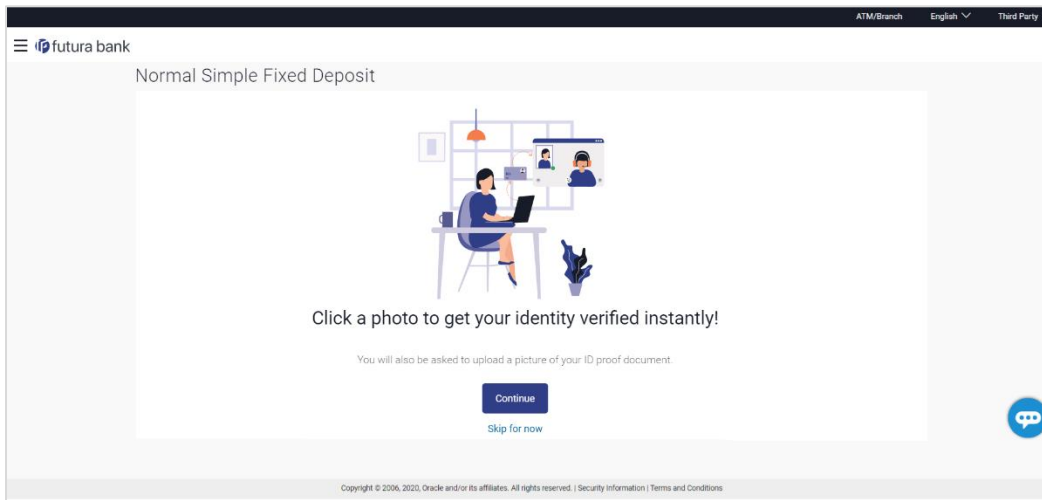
ATM/Branch English Third Party

futura bank

Normal Simple Fixed Deposit

Click a photo to get your identity verified instantly!

You will also be asked to upload a picture of your ID proof document.

Continue

Skip for now

Copyright © 2006, 2020, Oracle and/or its affiliates. All rights reserved. | Security Information | Terms and Conditions